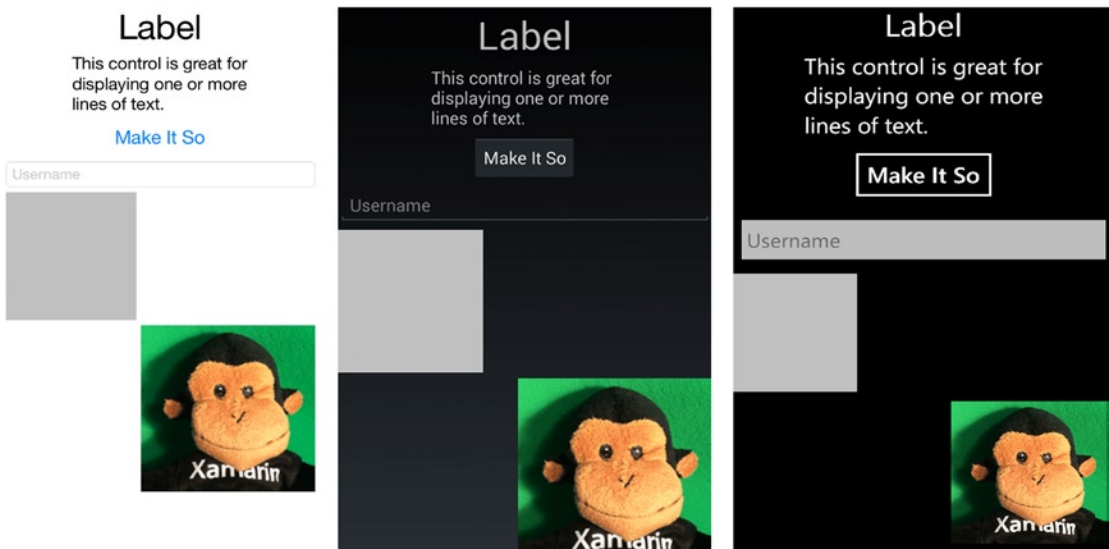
Label

This control is great for displaying one or more lines of text.

Make It So

Username

Xamarin

Label

This control is great for displaying one or more lines of text.

Make It So

Username

Xamarin

Label

This control is great for displaying one or more lines of text.

Make It So

Username

Xamarin